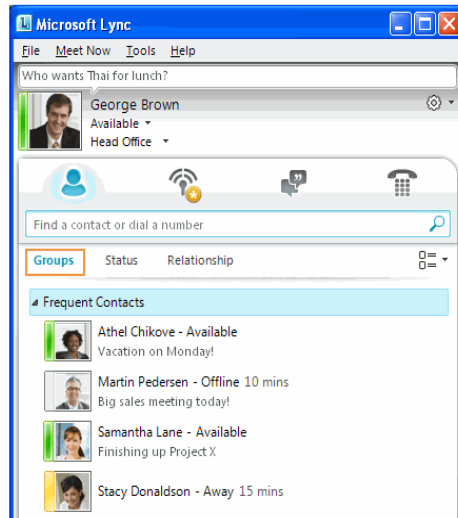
Microsoft Lync

File Meet Now Tools Help

Who wants Thai for lunch?

George Brown
Available
Head Office

Find a contact or dial a number

Groups Status Relationship

Frequent Contacts

Athel Chikove - Available
Vacation on Monday!

Martin Pedersen - Offline 10 mins
Big sales meeting today!

Samantha Lane - Available
Finishing up Project X

Stacy Donaldson - Away 15 mins